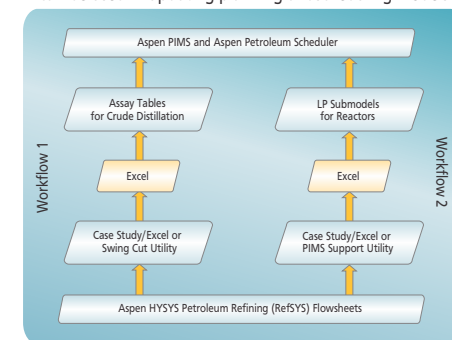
Aspen PIMS and Aspen Petroleum Scheduler

Assay Tables for Crude Distillation

LP Submodels for Reactors

Workflow 1

Workflow 2

Excel

Excel

Case Study/Excel or Swing Cut Utility

Case Study/Excel or PIMS Support Utility

Aspen HYSYS Petroleum Refining (RefSYS) Flowsheets